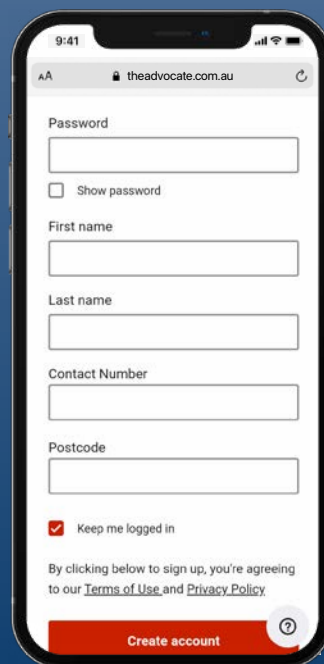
9:41

AA theadvocate.com.au

Password

Show password

First name

Last name

Contact Number

Postcode

Keep me logged in

By clicking below to sign up, you're agreeing to our Terms of Use and Privacy Policy

?

Create account